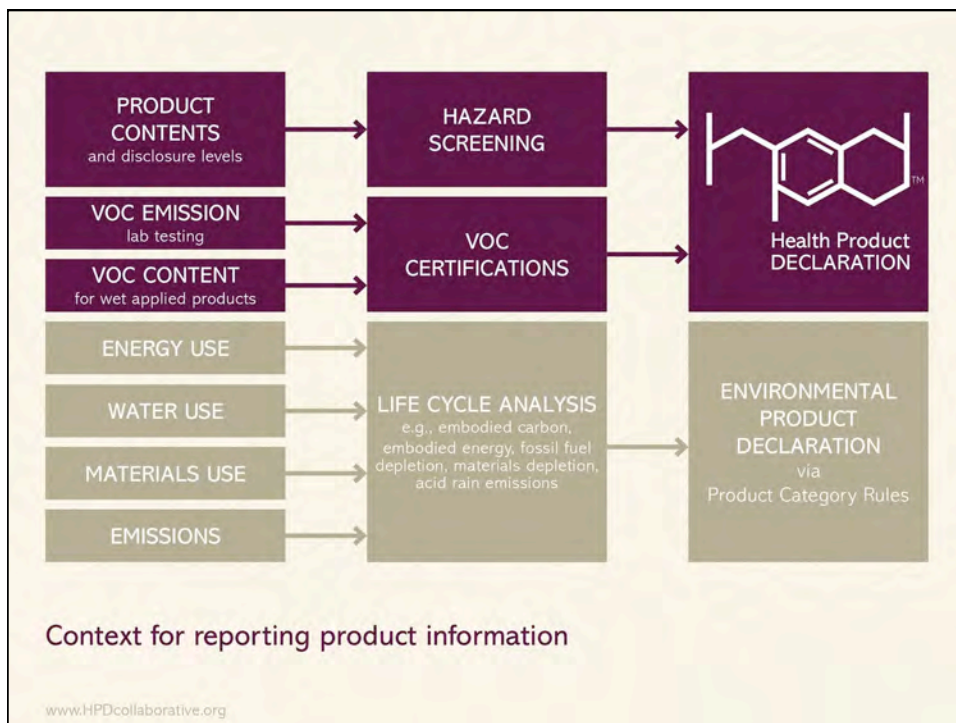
PRODUCT CONTENTS
and disclosure levels

VOC EMISSION
lab testing

VOC CONTENT
for wet applied products

HAZARD SCREENING

VOC CERTIFICATIONS

TM

Health Product DECLARATION

ENERGY USE

WATER USE

MATERIALS USE

EMISSIONS

LIFE CYCLE ANALYSIS
e.g., embodied carbon, embodied energy, fossil fuel depletion, materials depletion, acid rain emissions

ENVIRONMENTAL PRODUCT DECLARATION
via
Product Category Rules

Context for reporting product information

www.HPDcollaborative.org